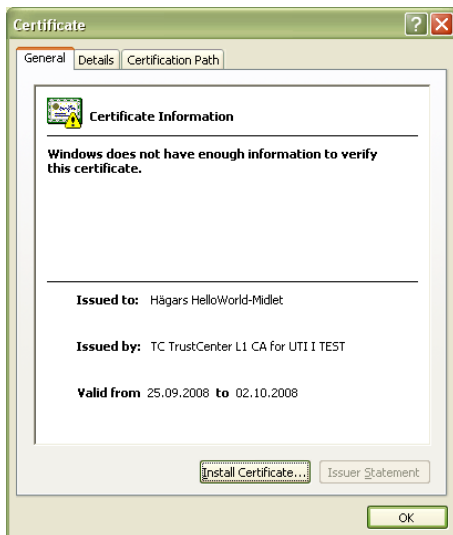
Certificate

General | Details | Certification Path

Certificate Information

Windows does not have enough information to verify this certificate.

Issued to: Hägars HelloWorld-Midlet

Issued by: TC TrustCenter L1 CA for UTI I TEST

Valid from 25.09.2008 to 02.10.2008

Install Certificate... | Issuer Statement

OK